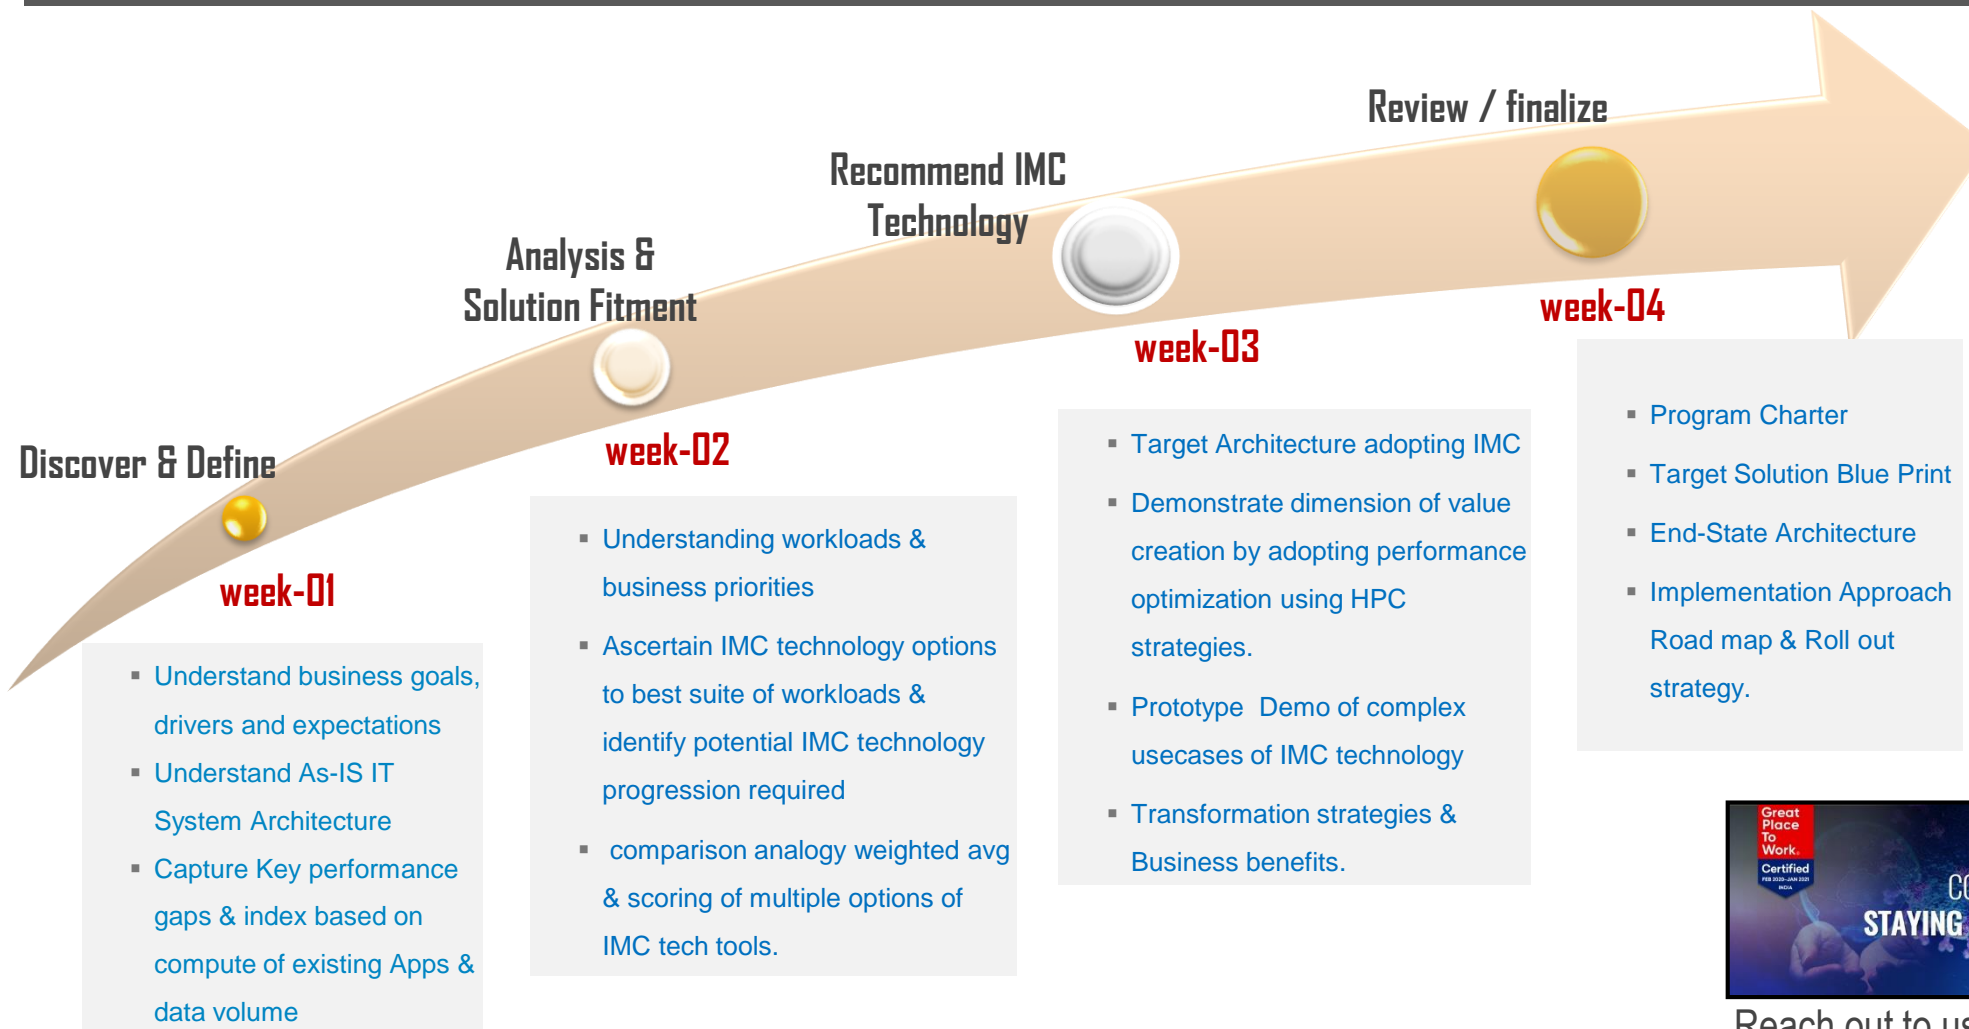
Discover & Define

week-01

- Understand business goals, drivers and expectations
- Understand As-IS IT System Architecture
- Capture Key performance gaps & index based on compute of existing Apps & data volume

Analysis & Solution Fitment

week-02

- Understanding workloads & business priorities
- Ascertain IMC technology options to best suite of workloads & identify potential IMC technology progression required
- comparison analogy weighted avg & scoring of multiple options of IMC tech tools.

Recommend IMC Technology

week-03

- Target Architecture adopting IMC
- Demonstrate dimension of value creation by adopting performance optimization using HPC strategies.
- Prototype Demo of complex usecases of IMC technology
- Transformation strategies & Business benefits.

Review / finalize

week-04

- Program Charter
- Target Solution Blue Print
- End-State Architecture
- Implementation Approach Road map & Roll out strategy.

Great Place To Work. Certified FEB 2020-JAN 2021 INDIA

CO

STAYING

Reach out to us